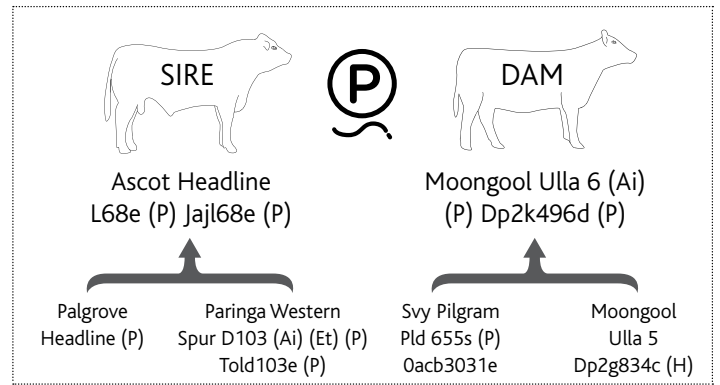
SIRE

P

DAM

Ascot Headline L68e (P) Jajl68e (P)

Moongool Ulla 6 (Ai) (P) Dp2k496d (P)

Palgrove Headline (P)

Paringa Western Spur D103 (Ai) (Et) (P) Told103e (P)

Svy Pilgram Pld 655s (P) 0acb3031e

Moongool Ulla 5 Dp2g834c (H)